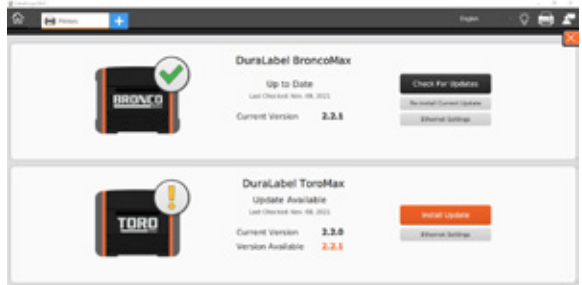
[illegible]

Printers

English

DuraLabel BroncoMax

BRONCO

Up to Date

Last Checked: Nov. 08, 2021

Current Version 2.2.1

Check For Updates

Re-Install Current Update

Ethernet Settings

DuraLabel ToroMax

TORO

Update Available

Last Checked: Nov. 08, 2021

Current Version 2.2.0

Version Available 2.2.1

Install Update

Ethernet Settings